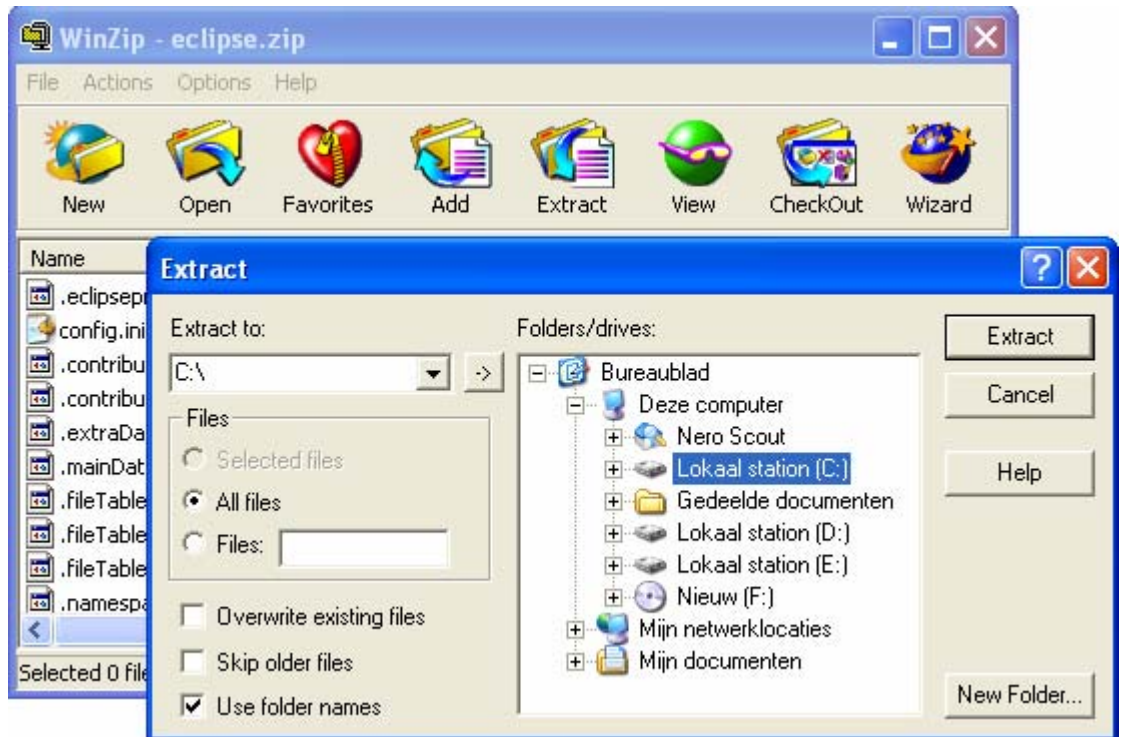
WinZip - eclipse.zip

File Actions Options Help

New Open Favorites Add Extract View CheckOut Wizard

Name
.eclipsepr
config.ini
.contribu
.contribu
.extraDa
.mainDat
.fileTable
.fileTable
.fileTable
.namespa

Selected 0 file

Extract

Extract to:
C:\
->

Files
Selected files
All files
Files:

Overwrite existing files
Skip older files
Use folder names

Folders/drives:
Bureaublad
Deze computer
Nero Scout
Lokaal station (C:)
Gedeelde documenten
Lokaal station (D:)
Lokaal station (E:)
Nieuw (F:)
Mijn netwerklocaties
Mijn documenten

Extract
Cancel
Help
New Folder...